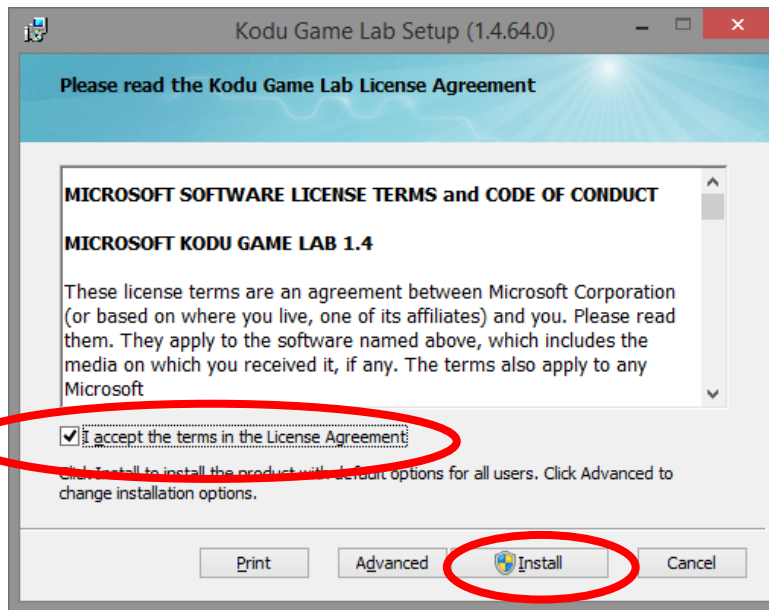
Kodu Game Lab Setup (1.4.64.0)

Please read the Kodu Game Lab License Agreement

MICROSOFT SOFTWARE LICENSE TERMS and CODE OF CONDUCT

MICROSOFT KODU GAME LAB 1.4

These license terms are an agreement between Microsoft Corporation (or based on where you live, one of its affiliates) and you. Please read them. They apply to the software named above, which includes the media on which you received it, if any. The terms also apply to any Microsoft

I accept the terms in the License Agreement

Click Install to install the product with default options for all users. Click Advanced to change installation options.

Print Advanced Install Cancel